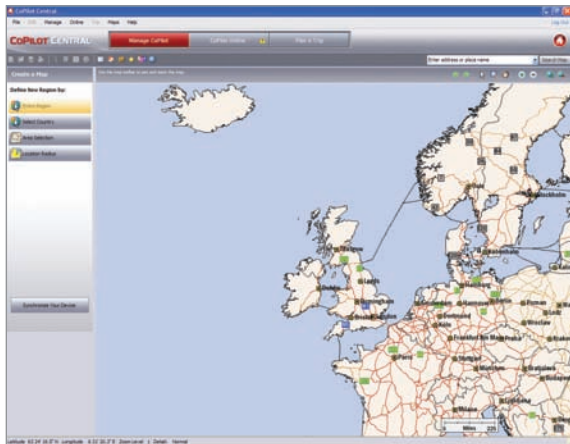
CoPilot Central

File Edit Manage Online Tools Maps Help

Log Out

CoPILOT CENTRAL

Manage CoPilot

CoPilot Online

Plan a Trip

Enter address or place name

Search Map

Create a Map

Define New Region by:

Select Region

Select Country

Area Selection

Location Radius

Synchronize Your Device

Miles

Latitude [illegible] Longitude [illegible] Zoom Level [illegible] Detail: Normal